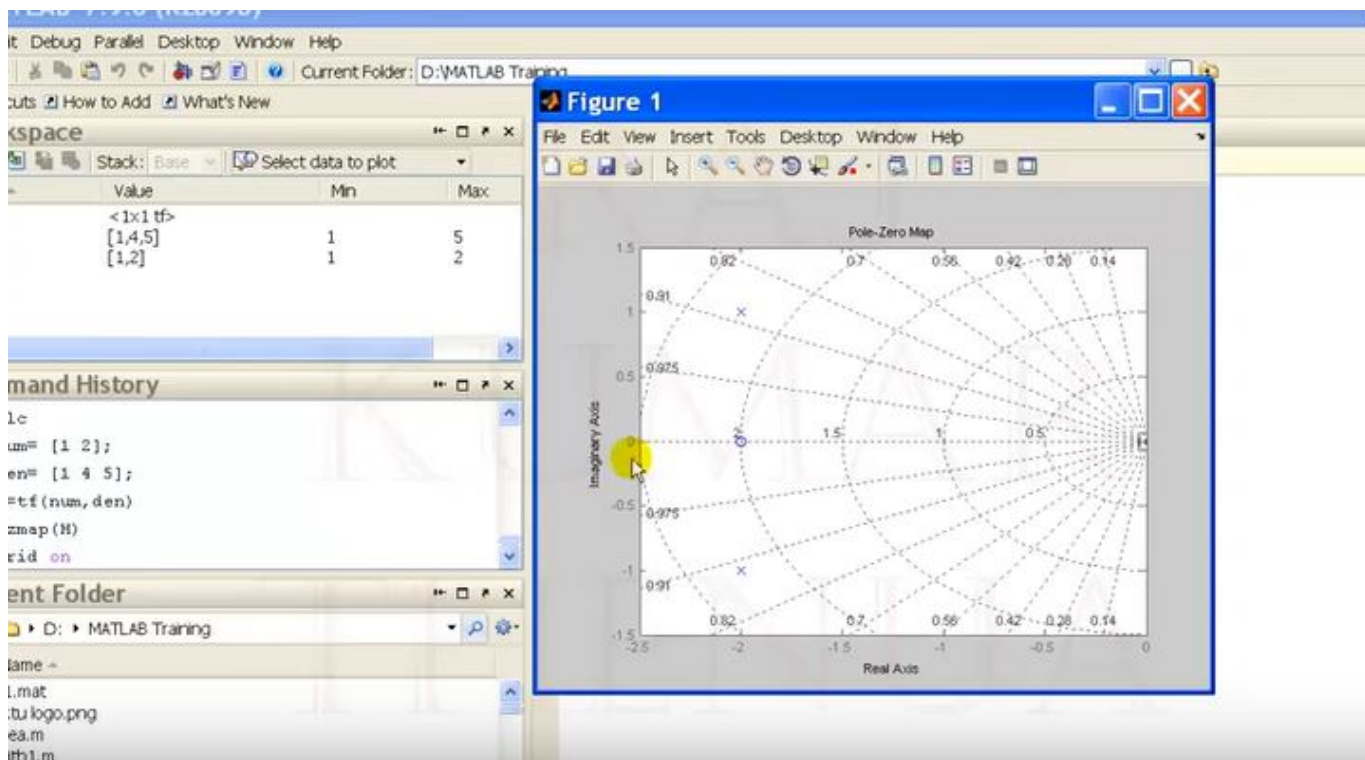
it Debug Parallel Desktop Window Help

Current Folder: D:\MATLAB Training

cuts How to Add What's New

kspace

Stack: Base Select data to plot

| | Value | Min | Max |
|---|---|---|---|
| | <1x1 tf> | | |
| | [1,4,5] | 1 | 5 |
| | [1,2] | 1 | 2 |

mand History

lc
um= [1 2];
en= [1 4 5];
=tf(num,den)
zmap(M)
rid on

ent Folder

D: ▸ MATLAB Training

lame

1.mat
tu logo.png
ea.m
th1.m

Figure 1

File Edit View Insert Tools Desktop Window Help

Pole-Zero Map

0.82 0.7 0.56 0.42 0.28 0.14
0.91
0.975
1.5 1 0.5
0.975
0.91
0.82 0.7 0.56 0.42 0.28 0.14

1.5
1
0.5
0
-0.5
-1
-1.5

Imaginary Axis

-2.5 -2 -1.5 -1 -0.5 0

Real Axis